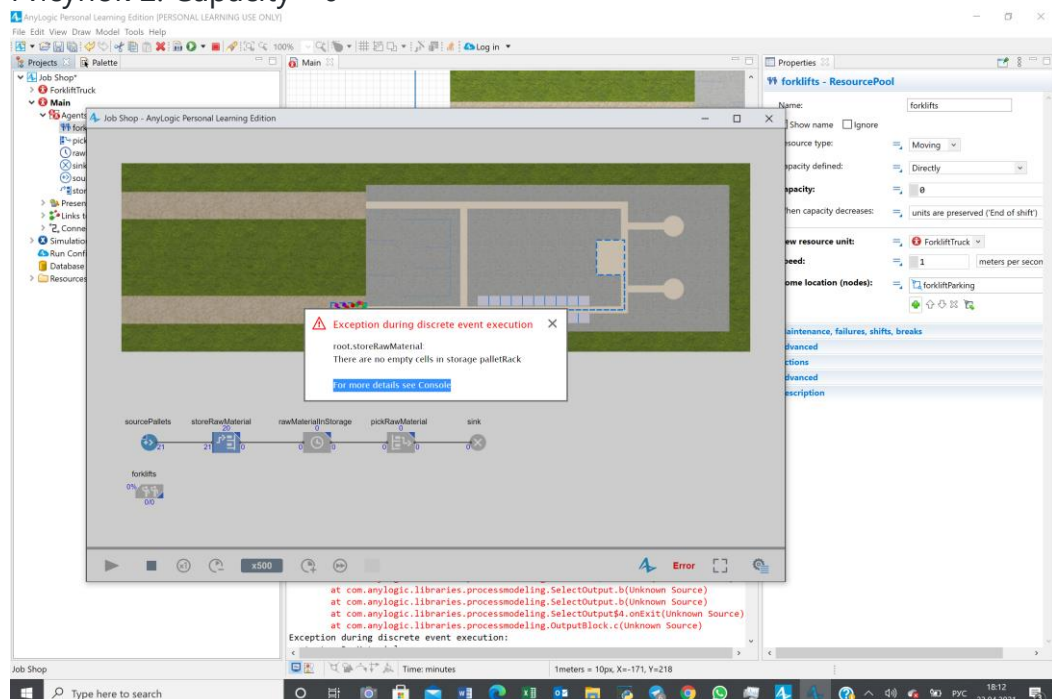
Рисунок 2. Capacity = 0

AnyLogic Personal Learning Edition [PERSONAL LEARNING USE ONLY]
File Edit View Draw Model Tools Help
100%
Log in
Projects
Palette
Main
Properties
forklifts - ResourcePool
Job Shop*
ForkliftTruck
Main
Agents
fork
pick
raw
sink
sou
stor
Presen
Links t
Conne
Simulatio
Run Conf
Database
Resources
Job Shop - AnyLogic Personal Learning Edition
Name: forklifts
Show name Ignore
esource type: Moving
apacity defined: Directly
apacity: 0
hen capacity decreases: units are preserved ('End of shift')
ew resource unit: ForkliftTruck
peed: 1 meters per secon
ome location (nodes): forkliftParking
aintenance, failures, shifts, breaks
dvanced
ctions
dvanced
escription
Exception during discrete event execution
root.storeRawMaterial:
There are no empty cells in storage palletRack
For more details see Console
sourcePallets storeRawMaterial rawMaterialInStorage pickRawMaterial sink
20
21 21 0 0
0
forklifts
0%
0/0
x500
Error
at com.anylogic.libraries.processmodeling.SelectOutput.b(Unknown Source)
at com.anylogic.libraries.processmodeling.SelectOutput.b(Unknown Source)
at com.anylogic.libraries.processmodeling.SelectOutput$4.onExit(Unknown Source)
at com.anylogic.libraries.processmodeling.OutputBlock.c(Unknown Source)
Exception during discrete event execution:
Job Shop
Time: minutes
1meters = 10px, X=-171, Y=218
Type here to search
РУС
18:12